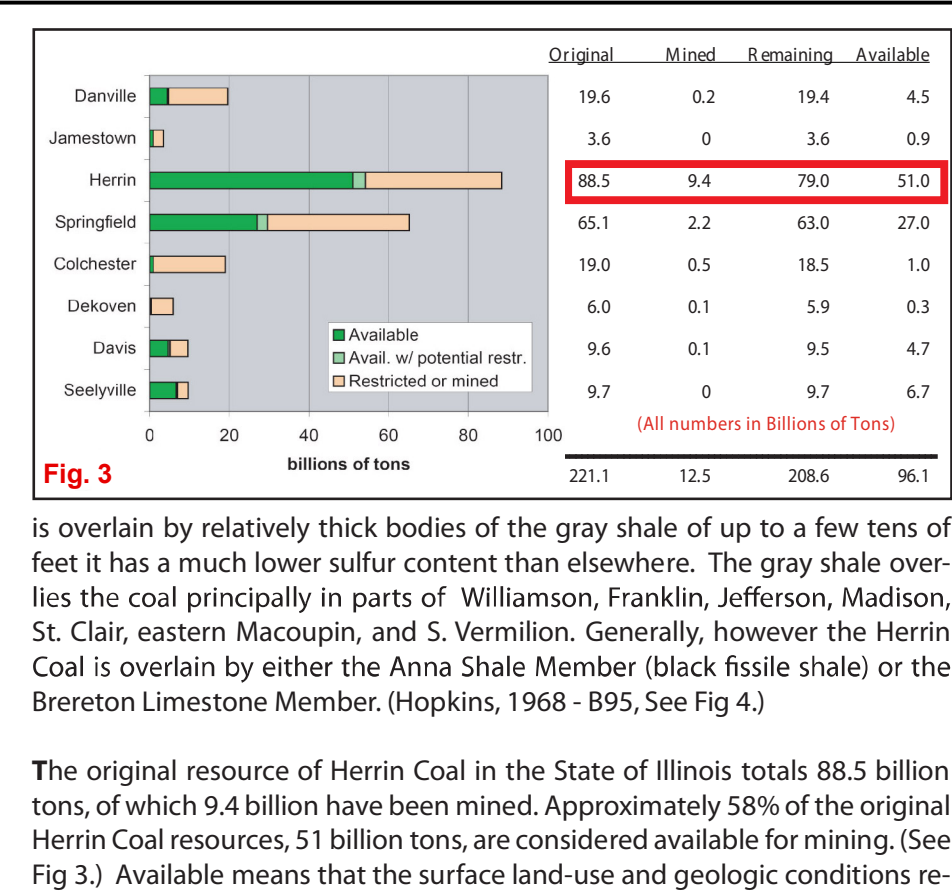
Danville
Jamestown
Herrin
Springfield
Colchester
Dekoven
Davis
Seelyville

Available
Avail. w/ potential restr.
Restricted or mined

0 20 40 60 80 100
billions of tons

Fig. 3

| Original | Mined | Remaining | Available |
|---|---|---|---|
| 19.6 | 0.2 | 19.4 | 4.5 |
| 3.6 | 0 | 3.6 | 0.9 |
| 88.5 | 9.4 | 79.0 | 51.0 |
| 65.1 | 2.2 | 63.0 | 27.0 |
| 19.0 | 0.5 | 18.5 | 1.0 |
| 6.0 | 0.1 | 5.9 | 0.3 |
| 9.6 | 0.1 | 9.5 | 4.7 |
| 9.7 | 0 | 9.7 | 6.7 |
| 221.1 | 12.5 | 208.6 | 96.1 |

(All numbers in Billions of Tons)

is overlain by relatively thick bodies of the gray shale of up to a few tens of feet it has a much lower sulfur content than elsewhere. The gray shale overlies the coal principally in parts of Williamson, Franklin, Jefferson, Madison, St. Clair, eastern Macoupin, and S. Vermilion. Generally, however the Herrin Coal is overlain by either the Anna Shale Member (black fissile shale) or the Brereton Limestone Member. (Hopkins, 1968 - B95, See Fig 4.)

The original resource of Herrin Coal in the State of Illinois totals 88.5 billion tons, of which 9.4 billion have been mined. Approximately 58% of the original Herrin Coal resources, 51 billion tons, are considered available for mining. (See Fig 3.) Available means that the surface land-use and geologic conditions re-